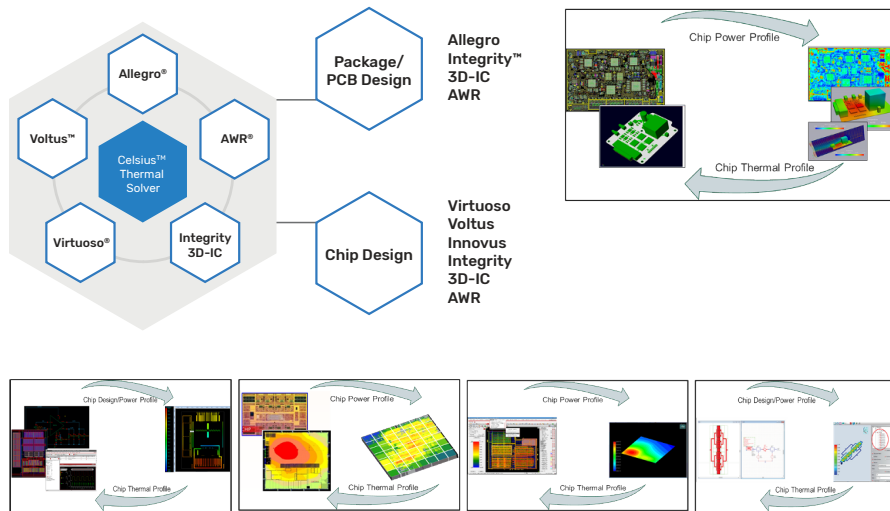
Allegro®

Voltus™

AWR®

Celsius™ Thermal Solver

Virtuoso®

Integrity 3D-IC

Package/ PCB Design

Allegro
Integrity™
3D-IC
AWR

Chip Power Profile

Chip Thermal Profile

Chip Design

Virtuoso
Voltus
Innovus
Integrity
3D-IC
AWR

Chip Design/Power Profile

Chip Thermal Profile

Chip Power Profile

Chip Thermal Profile

Chip Power Profile

Chip Thermal Profile

Chip Design/Power Profile

Chip Thermal Profile